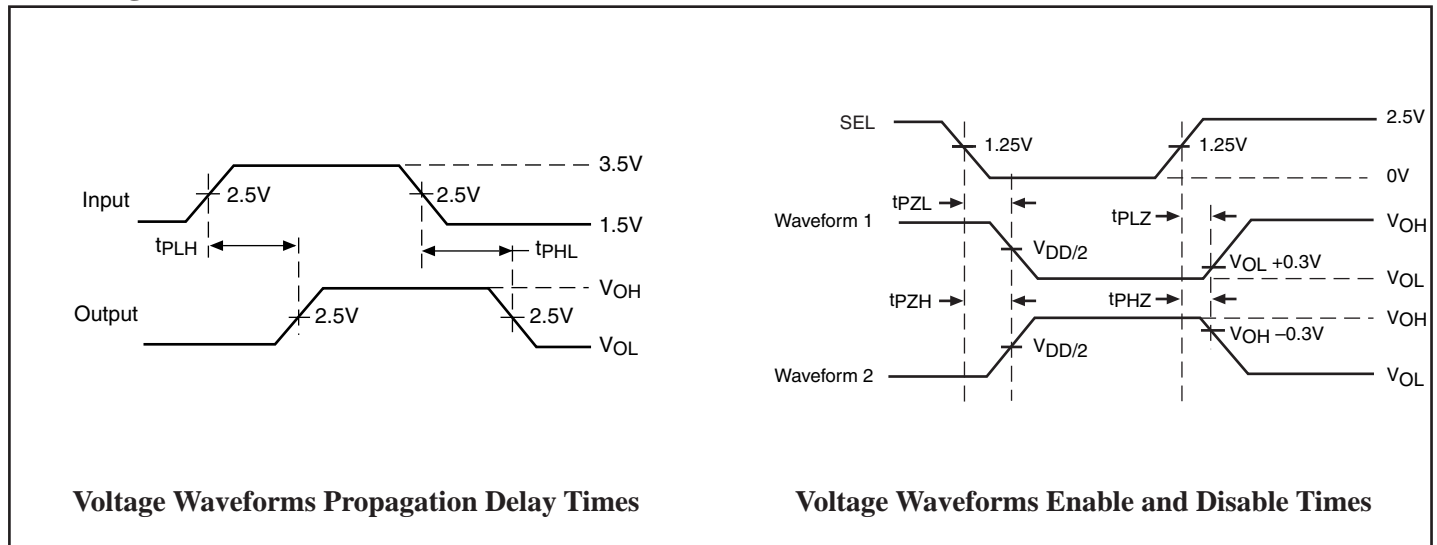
Input
2.5V
2.5V
3.5V
1.5V
$t_{PLH}$
$t_{PHL}$
Output
2.5V
2.5V
$V_{OH}$
$V_{OL}$

Voltage Waveforms Propagation Delay Times

SEL
1.25V
1.25V
2.5V
0V
$t_{PZL}$
$t_{PLZ}$
Waveform 1
$V_{DD/2}$
$V_{OH}$
$V_{OL}$ +0.3V
$V_{OL}$
$t_{PZH}$
$t_{PHZ}$
$V_{OH}$
$V_{OH}$ –0.3V
$V_{DD/2}$
Waveform 2
$V_{OL}$

Voltage Waveforms Enable and Disable Times